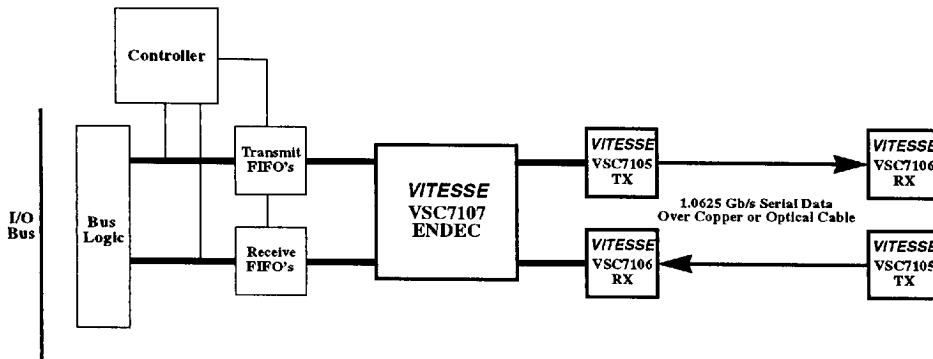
Controller

I/O Bus

Bus Logic

Transmit FIFO's

Receive FIFO's

VITESSE
VSC7107
ENDEC

VITESSE
VSC7105
TX

VITESSE
VSC7106
RX

1.0625 Gb/s Serial Data
Over Copper or Optical Cable

VITESSE
VSC7106
RX

VITESSE
VSC7105
TX